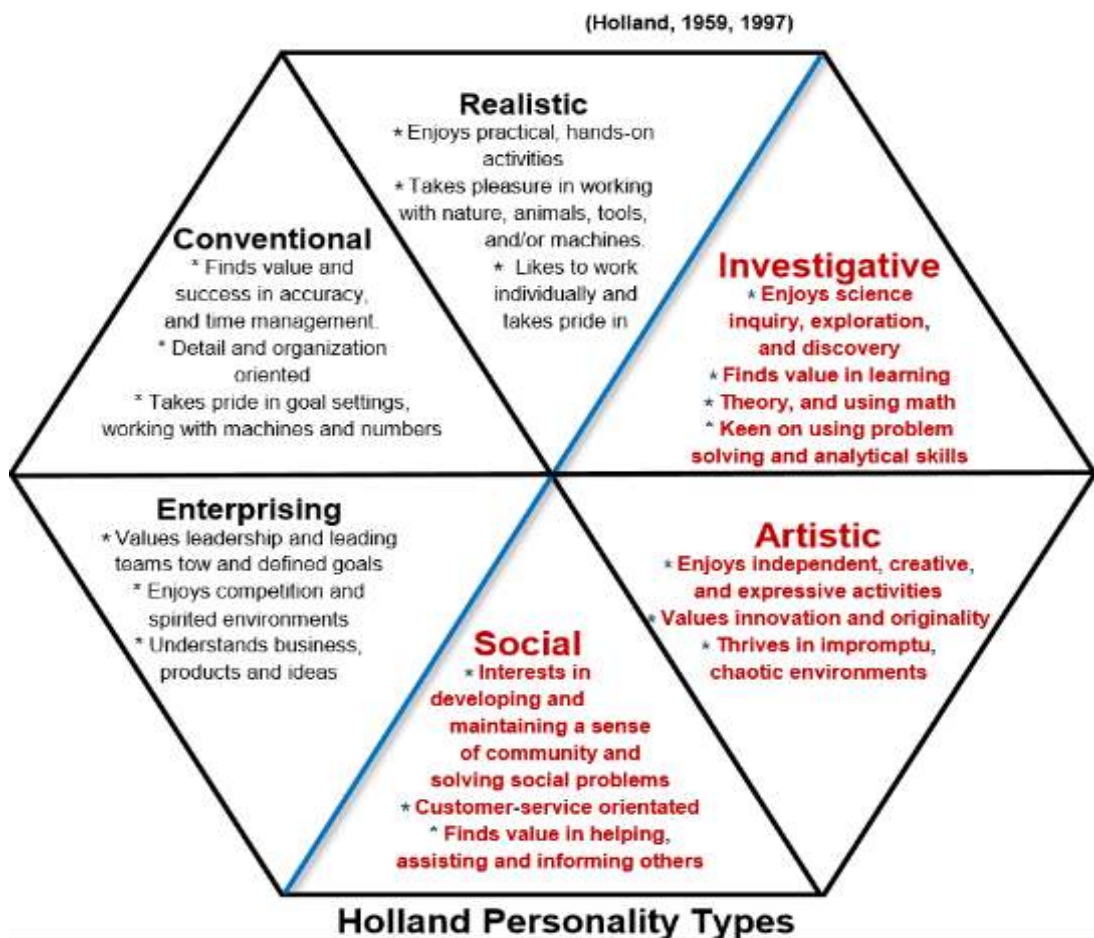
(Holland, 1959, 1997)

Realistic
* Enjoys practical, hands-on activities
* Takes pleasure in working with nature, animals, tools, and/or machines.
* Likes to work individually and takes pride in

Conventional
* Finds value and success in accuracy, and time management.
* Detail and organization oriented
* Takes pride in goal settings, working with machines and numbers

Investigative
* Enjoys science inquiry, exploration, and discovery
* Finds value in learning
* Theory, and using math
* Keen on using problem solving and analytical skills

Enterprising
* Values leadership and leading teams tow and defined goals
* Enjoys competition and spirited environments
* Understands business, products and ideas

Artistic
* Enjoys independent, creative, and expressive activities
* Values innovation and originality
* Thrives in impromptu, chaotic environments

Social
* Interests in developing and maintaining a sense of community and solving social problems
* Customer-service orientated
* Finds value in helping, assisting and informing others

Holland Personality Types